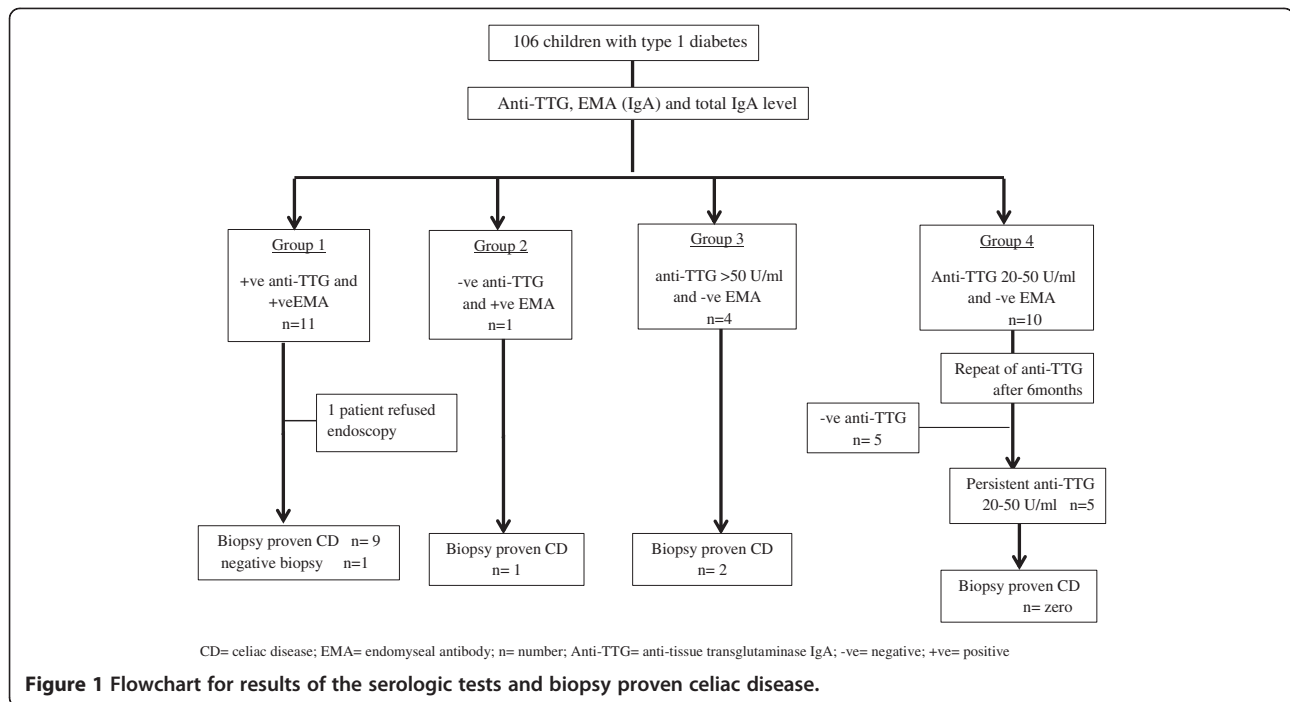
106 children with type 1 diabetes

Anti-TTG, EMA (IgA) and total IgA level

Group 1

+ve anti-TTG and +veEMA n=11

Group 2

-ve anti-TTG and +ve EMA n=1

Group 3

anti-TTG >50 U/ml and -ve EMA n=4

Group 4

Anti-TTG 20-50 U/ml and -ve EMA n=10

1 patient refused endoscopy

Repeat of anti-TTG after 6months

-ve anti-TTG n= 5

Persistent anti-TTG 20-50 U/ml n=5

Biopsy proven CD n= 9
negative biopsy n=1

Biopsy proven CD n= 1

Biopsy proven CD n= 2

Biopsy proven CD n= zero

CD= celiac disease; EMA= endomyseal antibody; n= number; Anti-TTG= anti-tissue transglutaminase IgA; -ve= negative; +ve= positive

Figure 1 Flowchart for results of the serologic tests and biopsy proven celiac disease.